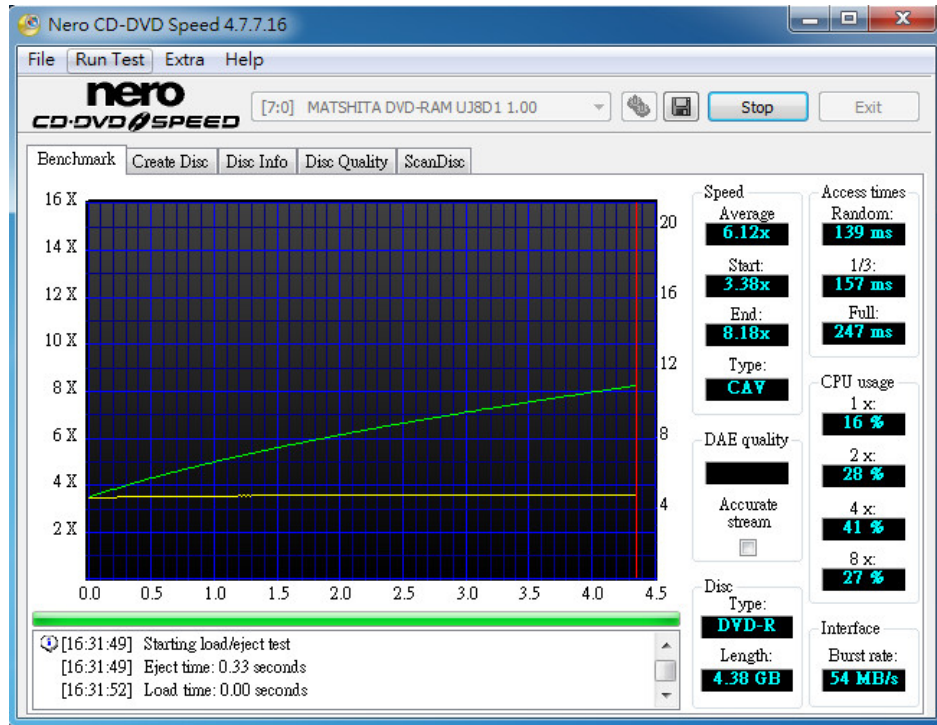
Nero CD-DVD Speed 4.7.7.16

File Run Test Extra Help

nero CD·DVD SPEED

[7:0] MATSHITA DVD-RAM UJ8D1 1.00

Stop

Exit

Benchmark Create Disc Disc Info Disc Quality ScanDisc

16 X
14 X
12 X
10 X
8 X
6 X
4 X
2 X

20
16
12
8
4

0.0 0.5 1.0 1.5 2.0 2.5 3.0 3.5 4.0 4.5

Speed
Average
6.12x
Start:
3.38x
End:
8.18x
Type:
CAV

Access times
Random:
139 ms
1/3:
157 ms
Full:
247 ms

CPU usage
1 x:
16 %
2 x:
28 %
4 x:
41 %
8 x:
27 %

DAE quality

Accurate stream

Disc
Type:
DVD-R
Length:
4.38 GB

Interface
Burst rate:
54 MB/s

[16:31:49] Starting load/eject test
[16:31:49] Eject time: 0.33 seconds
[16:31:52] Load time: 0.00 seconds